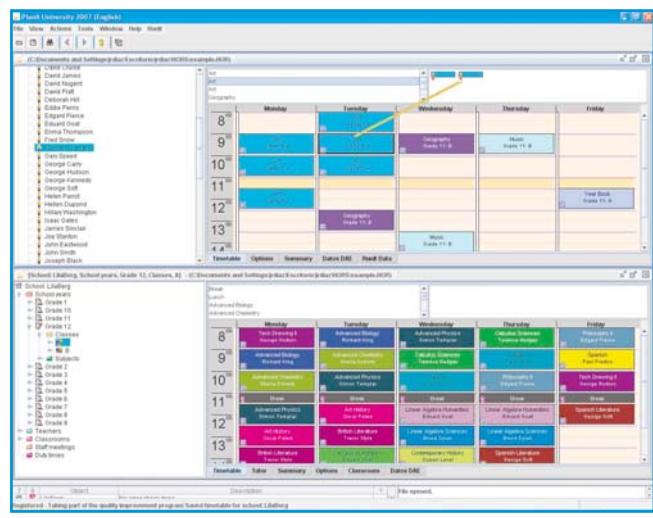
Planit University 2007 (English)

File View Actions Tools Window Help Rush

[School LillaBerg, ... (C:\Documents and Settings\...\example.HOR)

David Nugent
David Pratt
Deborah Hill
Eddie Perris
Edgard Pierce
Eduard Ocal
Emma Thompson
Fred Snow
Gary Speed
George Carry
George Hudson
George Kennedy
George Soft
Helen Parrot
Hellen Dupond
Hillary Washington
Isaac Gates
James Sinclair
Joe Stanton
John Eastwood
John Smith
Joseph Black

Art
Art
Art
Geography

| | Monday | Tuesday | Wednesday | Thursday | Friday |
|---|---|---|---|---|---|
| 8 | | | | | |
| 9 | | | Geography Grade 11 · B | Music Grade 11 · B | |
| 10 | | | | | |
| 11 | | | | | Year Book Grade 11 · B |
| 12 | | Geography Grade 11 · B | | | |
| 13 | | | Music Grade 11 · B | | |

Timetable Options Summary Dates DAE Rush Data

[School LillaBerg, School years, Grade 12, Classes, A] - (C:\Documents and Settings\...\example.HOR)

School LillaBerg
School years
Grade 1
Grade 10
Grade 11
Grade 12
Classes
Subjects
Grade 2
Grade 3
Grade 4
Grade 5
Grade 6
Grade 7
Grade 8
Grade 9
Teachers
Classrooms
Staff meetings
Duty times

Break
Lunch
Advanced Biology
Advanced Chemistry

| | Monday | Tuesday | Wednesday | Thursday | Friday |
|---|---|---|---|---|---|
| 8 | Tech Drawing & George Hudson | Advanced Biology Richard King | Advanced Physics Simon Templar | Calculus Sciences Terence Hodges | Philosophy & Edgard Pierce |
| 9 | Advanced Biology Richard King | Advanced Chemistry Gloria Estevez | Calculus Sciences Terence Hodges | Advanced Biology Richard King | Spanish Paul Pradeau |
| 10 | Advanced Chemistry Gloria Estevez | Advanced Physics Simon Templar | Advanced Chemistry Gloria Estevez | Philosophy & Edgard Pierce | Tech Drawing & George Hudson |
| 11 | Break | Break | Break | Break | Break |
| 12 | Advanced Physics Simon Templar | Art History Oscar Peters | Linear Algebra Humanities Eduard Ocal | Linear Algebra Humanities Eduard Ocal | Spanish Literature George Soft |
| 13 | Art History Oscar Peters | British Literature Trevor Style | Linear Algebra Sciences Bruce Dylan | Linear Algebra Sciences Bruce Dylan | |
| | British Literature Trevor Style | | Contemporary History Susan Land | Spanish Literature George Soft | |

Timetable Tutor Summary Options Classes Classrooms Dates DAE

Object Description
File opened.
Registered - Taking part of the quality improvement program Saved timetable for school LillaBerg